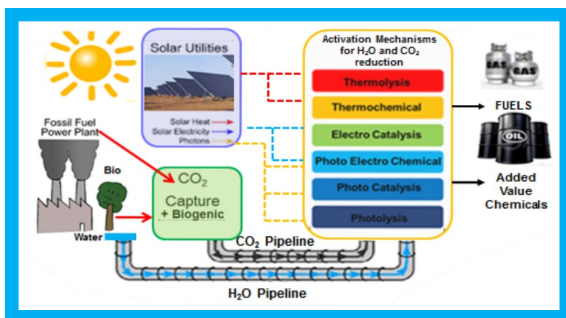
Solar Utilities

Solar Heat
Solar Electricity
Photons

Activation Mechanisms for $H_2O$ and $CO_2$ reduction

Thermolysis

Thermochemical

Electro Catalysis

Photo Electro Chemical

Photo Catalysis

Photolysis

GAS GAS

FUELS

OIL

Added Value Chemicals

Fossil Fuel Power Plant

Bio

$CO_2$
Capture
+ Biogenic

Water

$CO_2$ Pipeline

$H_2O$ Pipeline